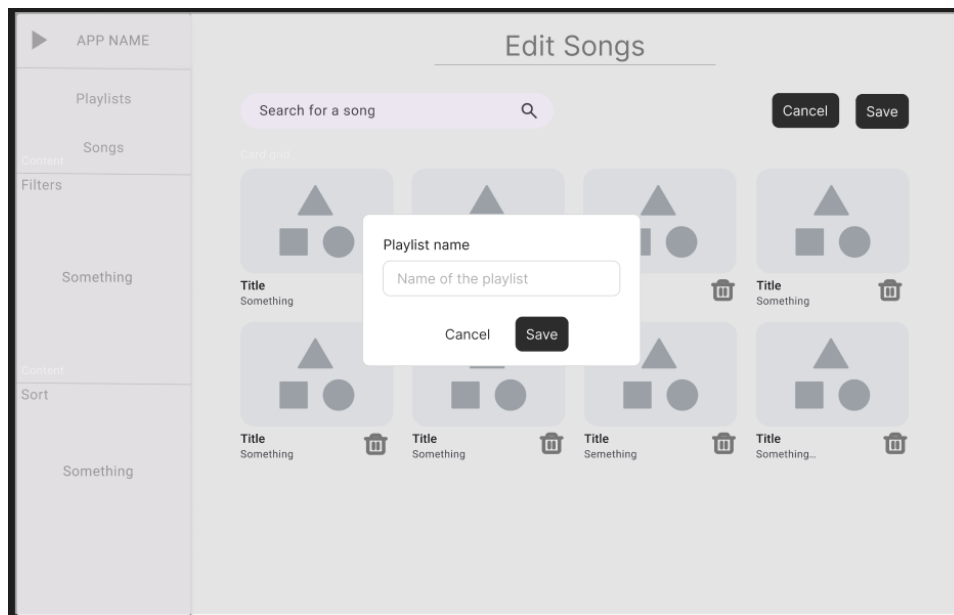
APP NAME

Playlists

Songs

Content

Filters

Something

Content

Sort

Something

Edit Songs

Search for a song

Cancel

Save

Card grid

Title
Something

Title
Something

Title
Something

Title
Something

Title
Something

Title
Semething

Title
Something...

Playlist name

Name of the playlist

Cancel

Save